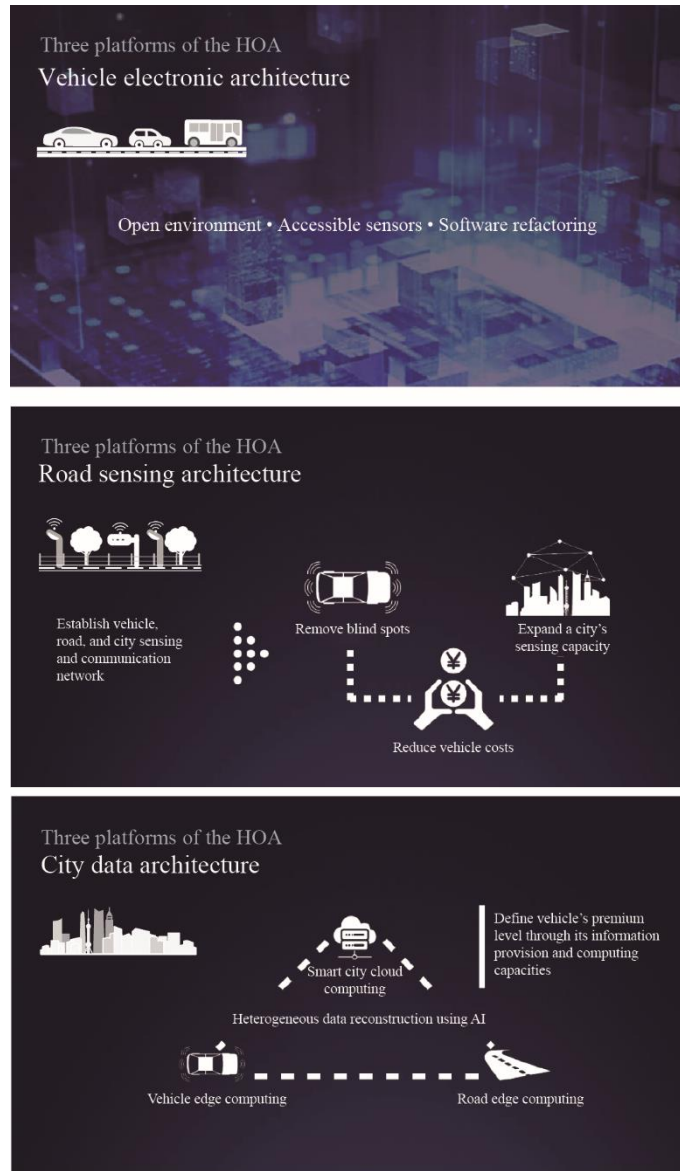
Three platforms of the HOA
Vehicle electronic architecture

Open environment • Accessible sensors • Software refactoring

Three platforms of the HOA
Road sensing architecture

Establish vehicle, road, and city sensing and communication network

Remove blind spots

Expand a city's sensing capacity

¥

¥

Reduce vehicle costs

Three platforms of the HOA
City data architecture

Smart city cloud computing

Define vehicle's premium level through its information provision and computing capacities

Heterogeneous data reconstruction using AI

Vehicle edge computing

Road edge computing